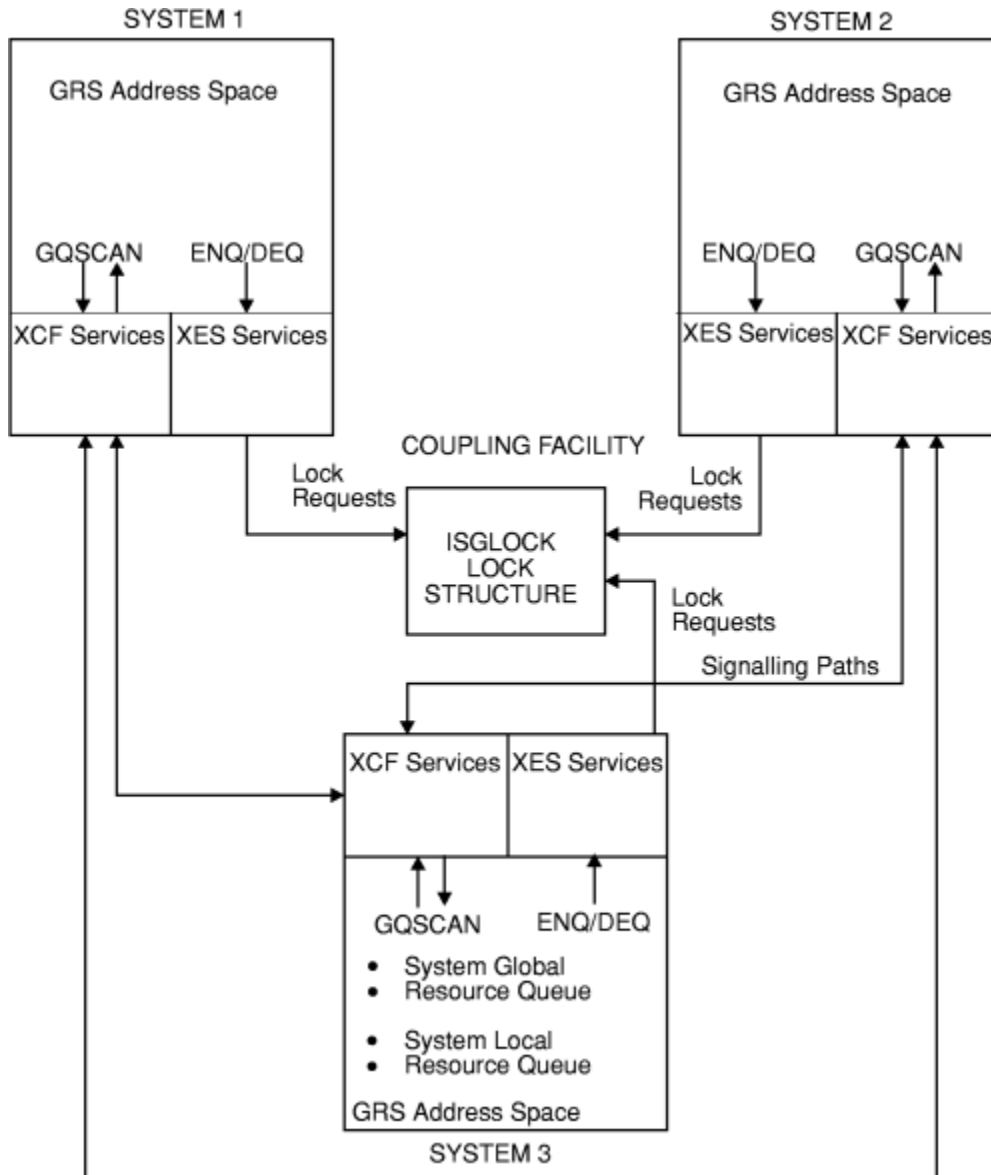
SYSTEM 1

GRS Address Space

GQSCAN

ENQ/DEQ

XCF Services

XES Services

SYSTEM 2

GRS Address Space

ENQ/DEQ

GQSCAN

XES Services

XCF Services

COUPLING FACILITY

Lock Requests

Lock Requests

ISGLOCK LOCK STRUCTURE

Lock Requests

Signalling Paths

XCF Services

XES Services

GQSCAN

ENQ/DEQ

• System Global
• Resource Queue

• System Local
• Resource Queue

GRS Address Space

SYSTEM 3